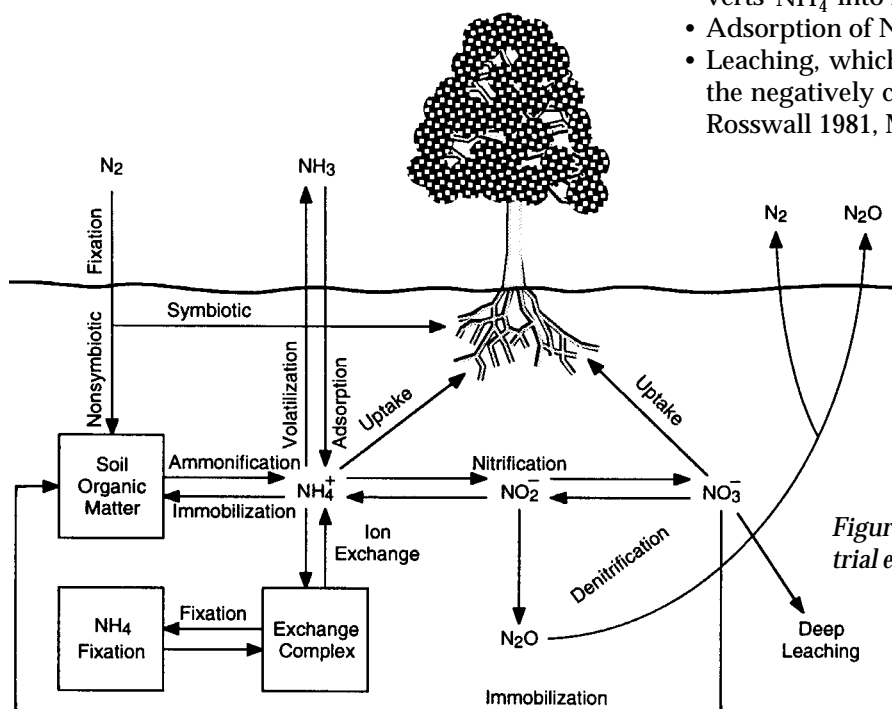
verts $NH_4^+$ into

• Adsorption of N

• Leaching, which the negatively c Rosswall 1981, M

$N_2$

$NH_3$

$N_2$

$N_2O$

Fixation

Symbiotic

Nonsymbiotic

Volatilization

Adsorption

Uptake

Uptake

Soil Organic Matter

Ammonification

Immobilization

$NH_4^+$

Nitrification

$NO_2^-$

$NO_3^-$

Ion Exchange

Denitrification

Figur trial e

$NH_4$ Fixation

Fixation

Exchange Complex

$N_2O$

Deep Leaching

Immobilization